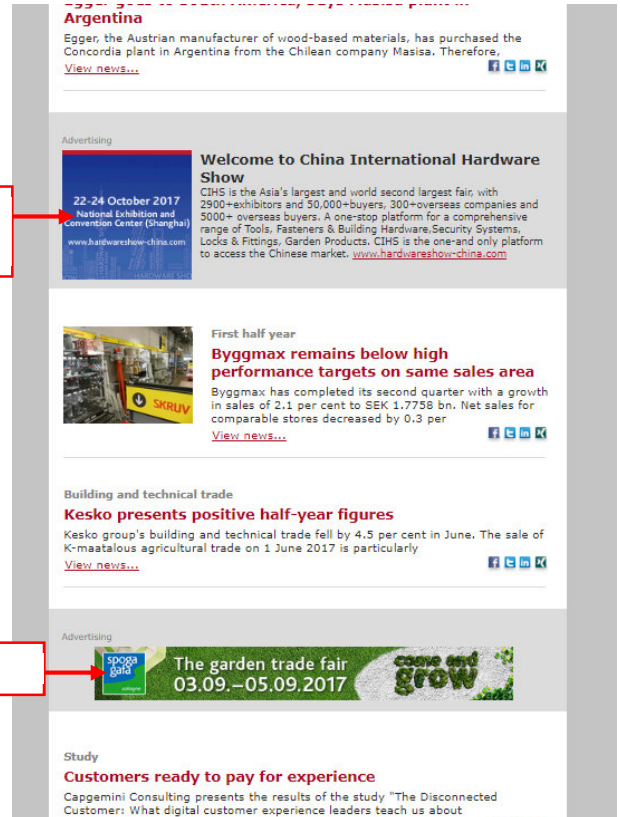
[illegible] Argentina

Egger, the Austrian manufacturer of wood-based materials, has purchased the Concordia plant in Argentina from the Chilean company Masisa. Therefore,

View news...

Advertising

22-24 October 2017
National Exhibition and Convention Center (Shanghai)
www.hardwareshow-china.com

Welcome to China International Hardware Show

CIHS is the Asia's largest and world second largest fair, with 2900+exhibitors and 50,000+buyers, 300+overseas companies and 5000+ overseas buyers. A one-stop platform for a comprehensive range of Tools, Fasteners & Building Hardware,Security Systems, Locks & Fittings, Garden Products. CIHS is the one-and only platform to access the Chinese market. www.hardwareshow-china.com

SKRUV

First half year

Byggmax remains below high performance targets on same sales area

Byggmax has completed its second quarter with a growth in sales of 2.1 per cent to SEK 1.7758 bn. Net sales for comparable stores decreased by 0.3 per

View news...

Building and technical trade

Kesko presents positive half-year figures

Kesko group's building and technical trade fell by 4.5 per cent in June. The sale of K-maatalous agricultural trade on 1 June 2017 is particularly

View news...

Advertising

spoga gafa cologne

The garden trade fair 03.09.–05.09.2017

come and grow

Study

Customers ready to pay for experience

Capgemini Consulting presents the results of the study "The Disconnected Customer: What digital customer experience leaders teach us about